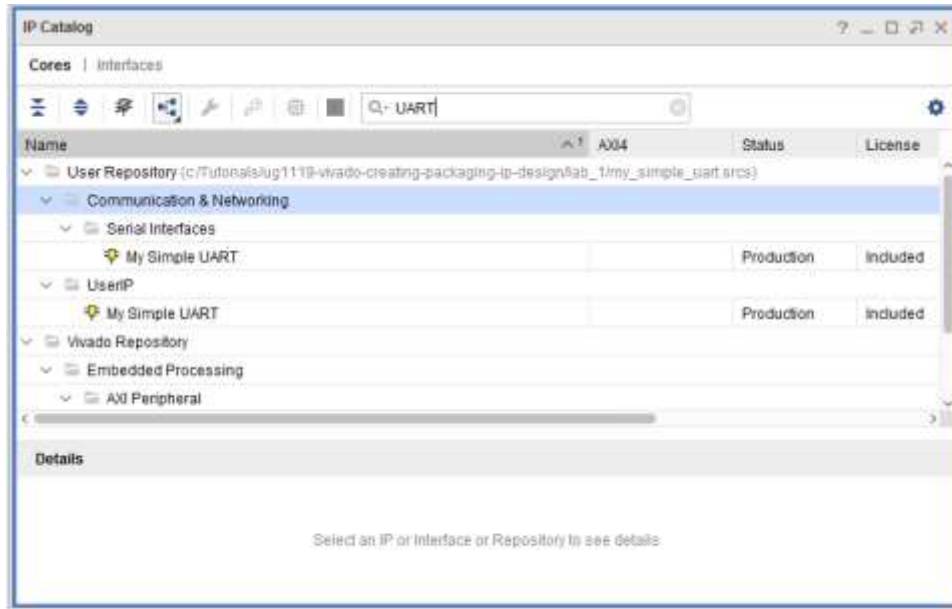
IP Catalog

? _ □ ⧉ X

Cores | Interfaces

Q- UART

| Name | AXI4 | Status | License |
|---|---|---|---|
| User Repository (c:/Tutorials/ug1119-vivado-creating-packaging-ip-design/lab_1/my_simple_uart.srcs) | | | |
| Communication & Networking | | | |
| Serial Interfaces | | | |
| My Simple UART | | Production | Included |
| UserIP | | | |
| My Simple UART | | Production | Included |
| Vivado Repository | | | |
| Embedded Processing | | | |
| AXI Peripheral | | | |

Details

Select an IP or Interface or Repository to see details